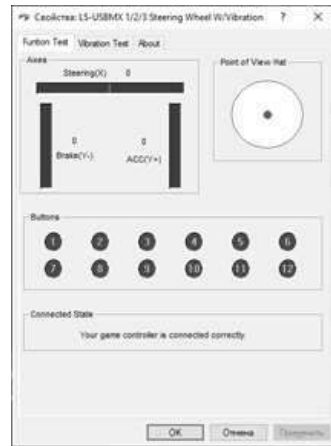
Свойства: LS-USBMX 1/2/3 Steering Wheel W/Vibration ? ✕

Funtion Test | Vibration Test | About

Axes

Steering(X) 0

0
Brake(Y-)

0
ACC(Y+)

Point of View Hat

Buttons

1 2 3 4 5 6
7 8 9 10 11 12

Connected State

Your game controller is connected correctly

OK | Отмена | Применить